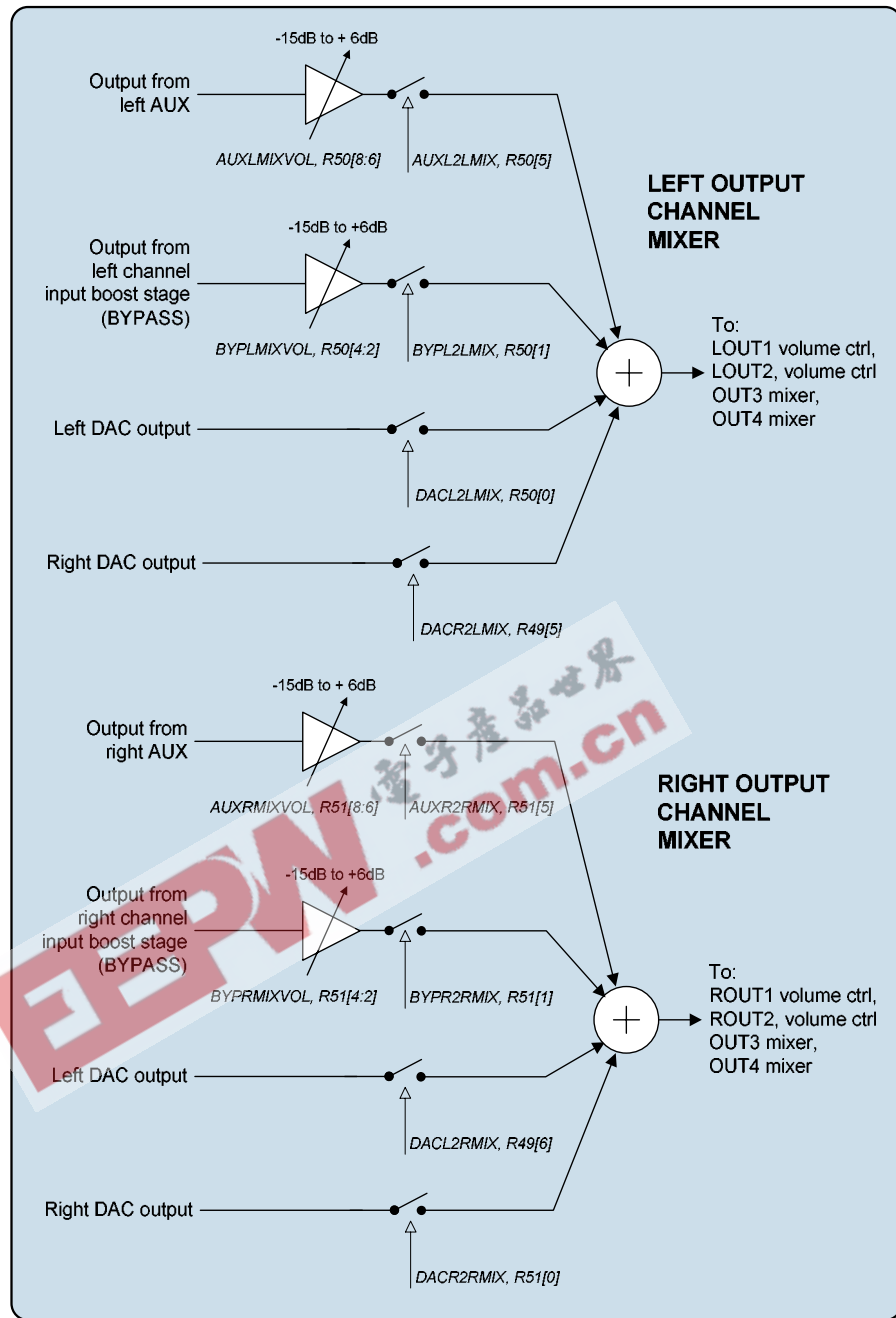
-15dB to + 6dB

Output from left AUX

AUXLMIXVOL, R50[8:6]

AUXL2LMIX, R50[5]

LEFT OUTPUT CHANNEL MIXER

-15dB to +6dB

Output from left channel input boost stage (BYPASS)

BYPLMIXVOL, R50[4:2]

BYPL2LMIX, R50[1]

To: LOUT1 volume ctrl, LOUT2, volume ctrl OUT3 mixer, OUT4 mixer

Left DAC output

DACL2LMIX, R50[0]

Right DAC output

DACR2LMIX, R49[5]

-15dB to + 6dB

Output from right AUX

AUXRMIXVOL, R51[8:6]

AUXR2RMIX, R51[5]

RIGHT OUTPUT CHANNEL MIXER

-15dB to +6dB

Output from right channel input boost stage (BYPASS)

BYPRMIXVOL, R51[4:2]

BYPR2RMIX, R51[1]

To: ROUT1 volume ctrl, ROUT2, volume ctrl OUT3 mixer, OUT4 mixer

Left DAC output

DACL2RMIX, R49[6]

Right DAC output

DACR2RMIX, R51[0]

EEPW 电子产品世界 .com.cn